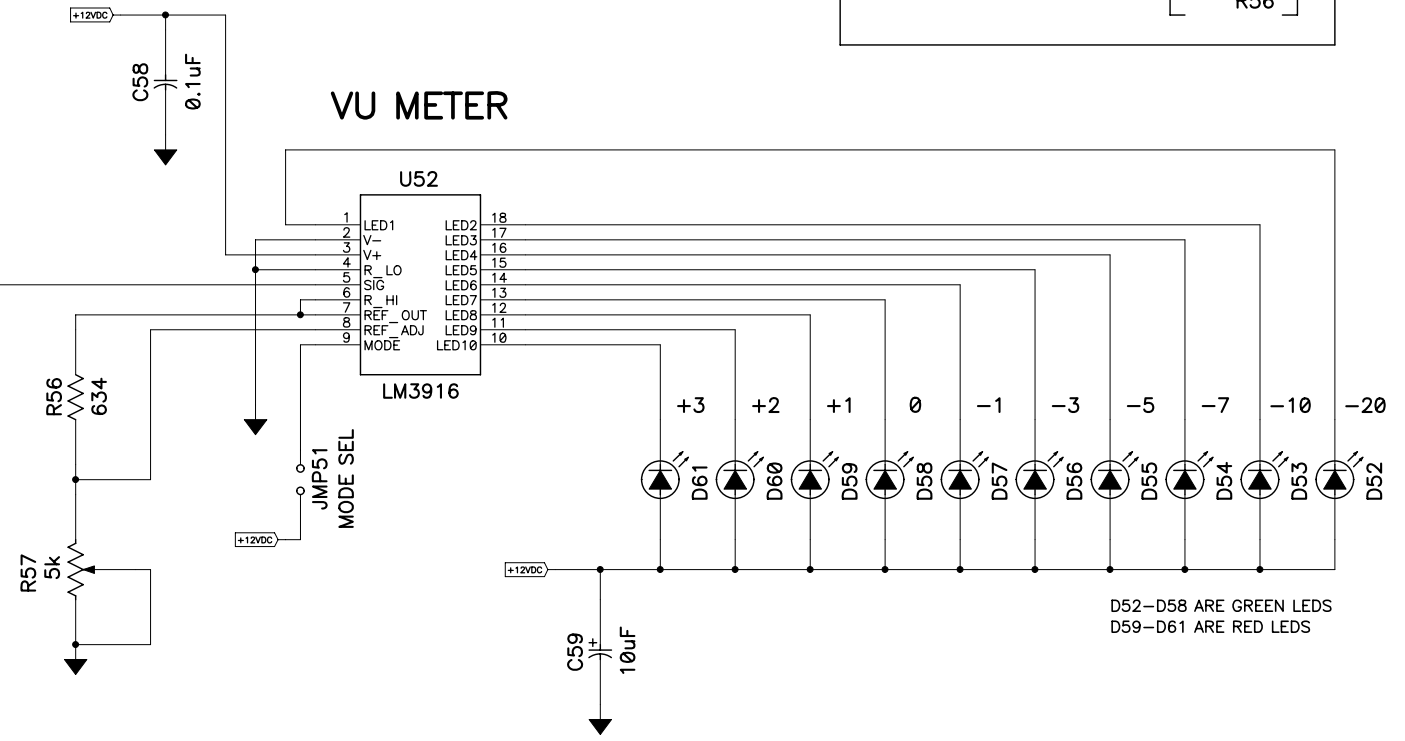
R56

+12VDC

C58
0.1uF

VU METER

U52

1 LED1
2 V−
3 V+
4 R_LO
5 SIG
6 R_HI
7 REF_OUT
8 REF_ADJ
9 MODE

LED2 18
LED3 17
LED4 16
LED5 15
LED6 14
LED7 13
LED8 12
LED9 11
LED10 10

LM3916

R56
634

R57
5k

JMP51
MODE SEL

+12VDC

+3 +2 +1 0 −1 −3 −5 −7 −10 −20

D61 D60 D59 D58 D57 D56 D55 D54 D53 D52

+12VDC

C59
10uF

D52−D58 ARE GREEN LEDS
D59−D61 ARE RED LEDS